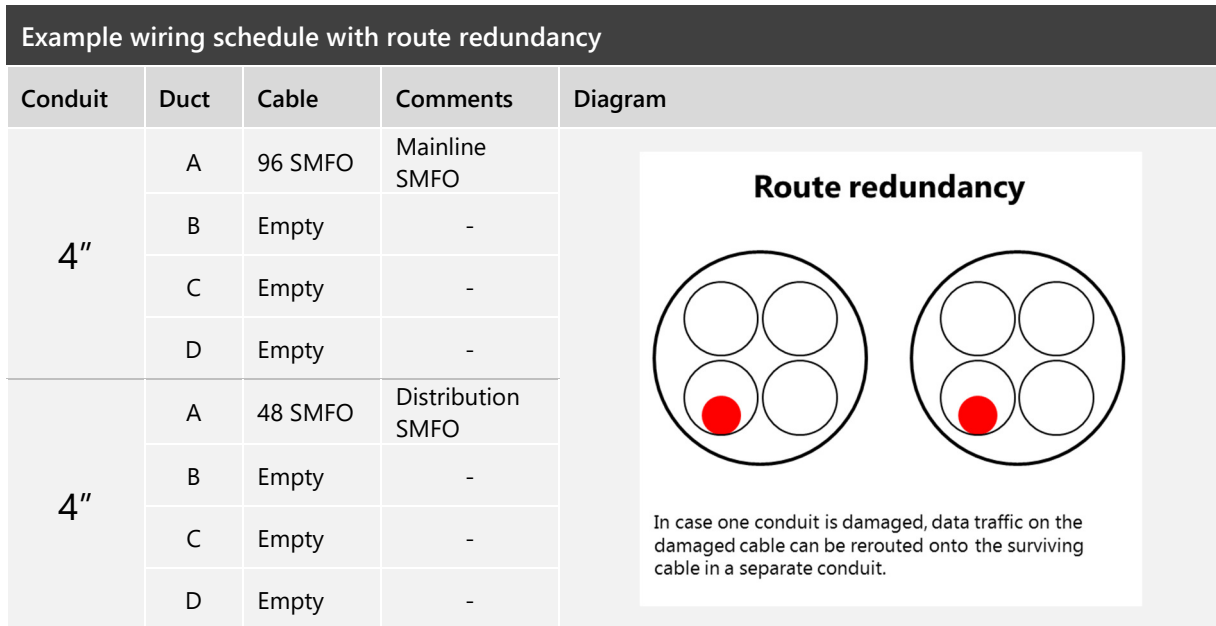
Example wiring schedule with route redundancy

| Conduit | Duct | Cable | Comments | Diagram |
|---|---|---|---|---|
| 4″ | A | 96 SMFO | Mainline SMFO | Route redundancy |
| | B | Empty | - | |
| | C | Empty | - | |
| | D | Empty | - | |
| 4″ | A | 48 SMFO | Distribution SMFO | |
| | B | Empty | - | |
| | C | Empty | - | In case one conduit is damaged, data traffic on the damaged cable can be rerouted onto the surviving cable in a separate conduit. |
| | D | Empty | - | |